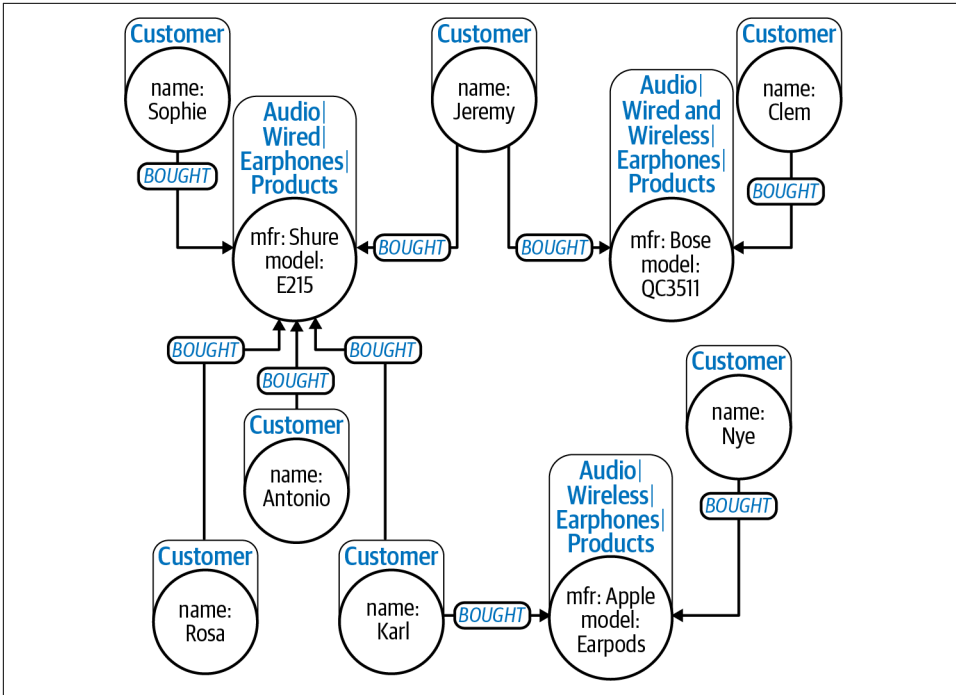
Customer
name: Sophie

BOUGHT

Audio|
Wired|
Earphones|
Products
mfr: Shure
model:
E215

Customer
name: Jeremy

BOUGHT

BOUGHT

Audio|
Wired and
Wireless|
Earphones|
Products
mfr: Bose
model:
QC3511

Customer
name: Clem

BOUGHT

BOUGHT

BOUGHT

BOUGHT

Customer
name: Antonio

Customer
name: Nye

BOUGHT

Audio|
Wireless|
Earphones|
Products
mfr: Apple
model:
Earpods

Customer
name: Rosa

Customer
name: Karl

BOUGHT